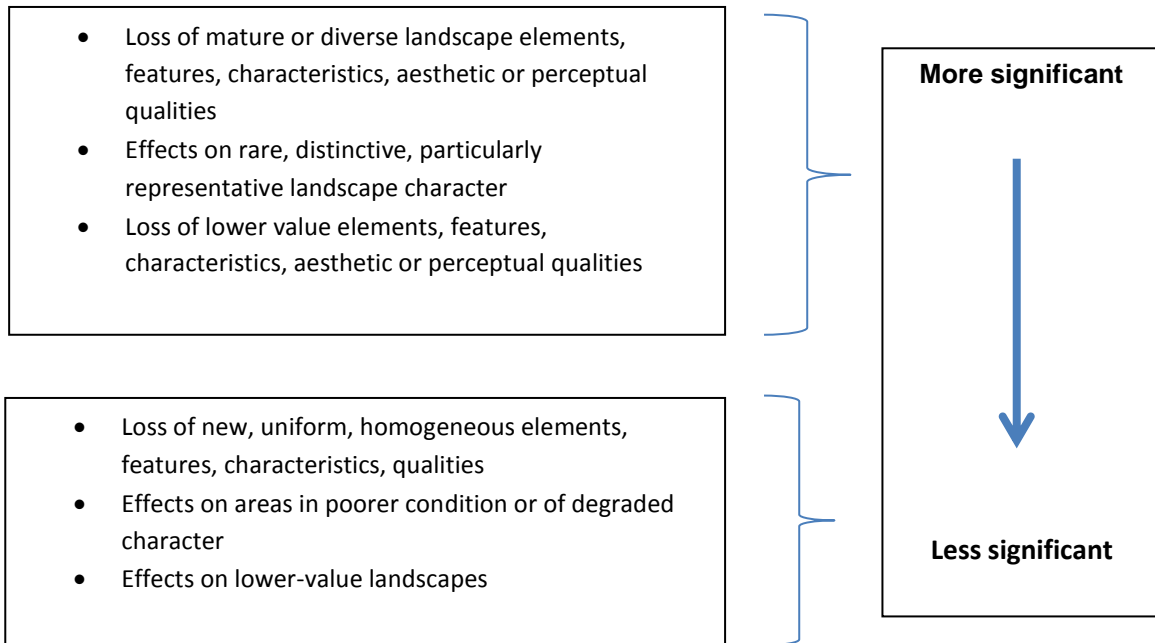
- Loss of mature or diverse landscape elements, features, characteristics, aesthetic or perceptual qualities
- Effects on rare, distinctive, particularly representative landscape character
- Loss of lower value elements, features, characteristics, aesthetic or perceptual qualities

- Loss of new, uniform, homogeneous elements, features, characteristics, qualities
- Effects on areas in poorer condition or of degraded character
- Effects on lower-value landscapes

**More significant**

**Less significant**